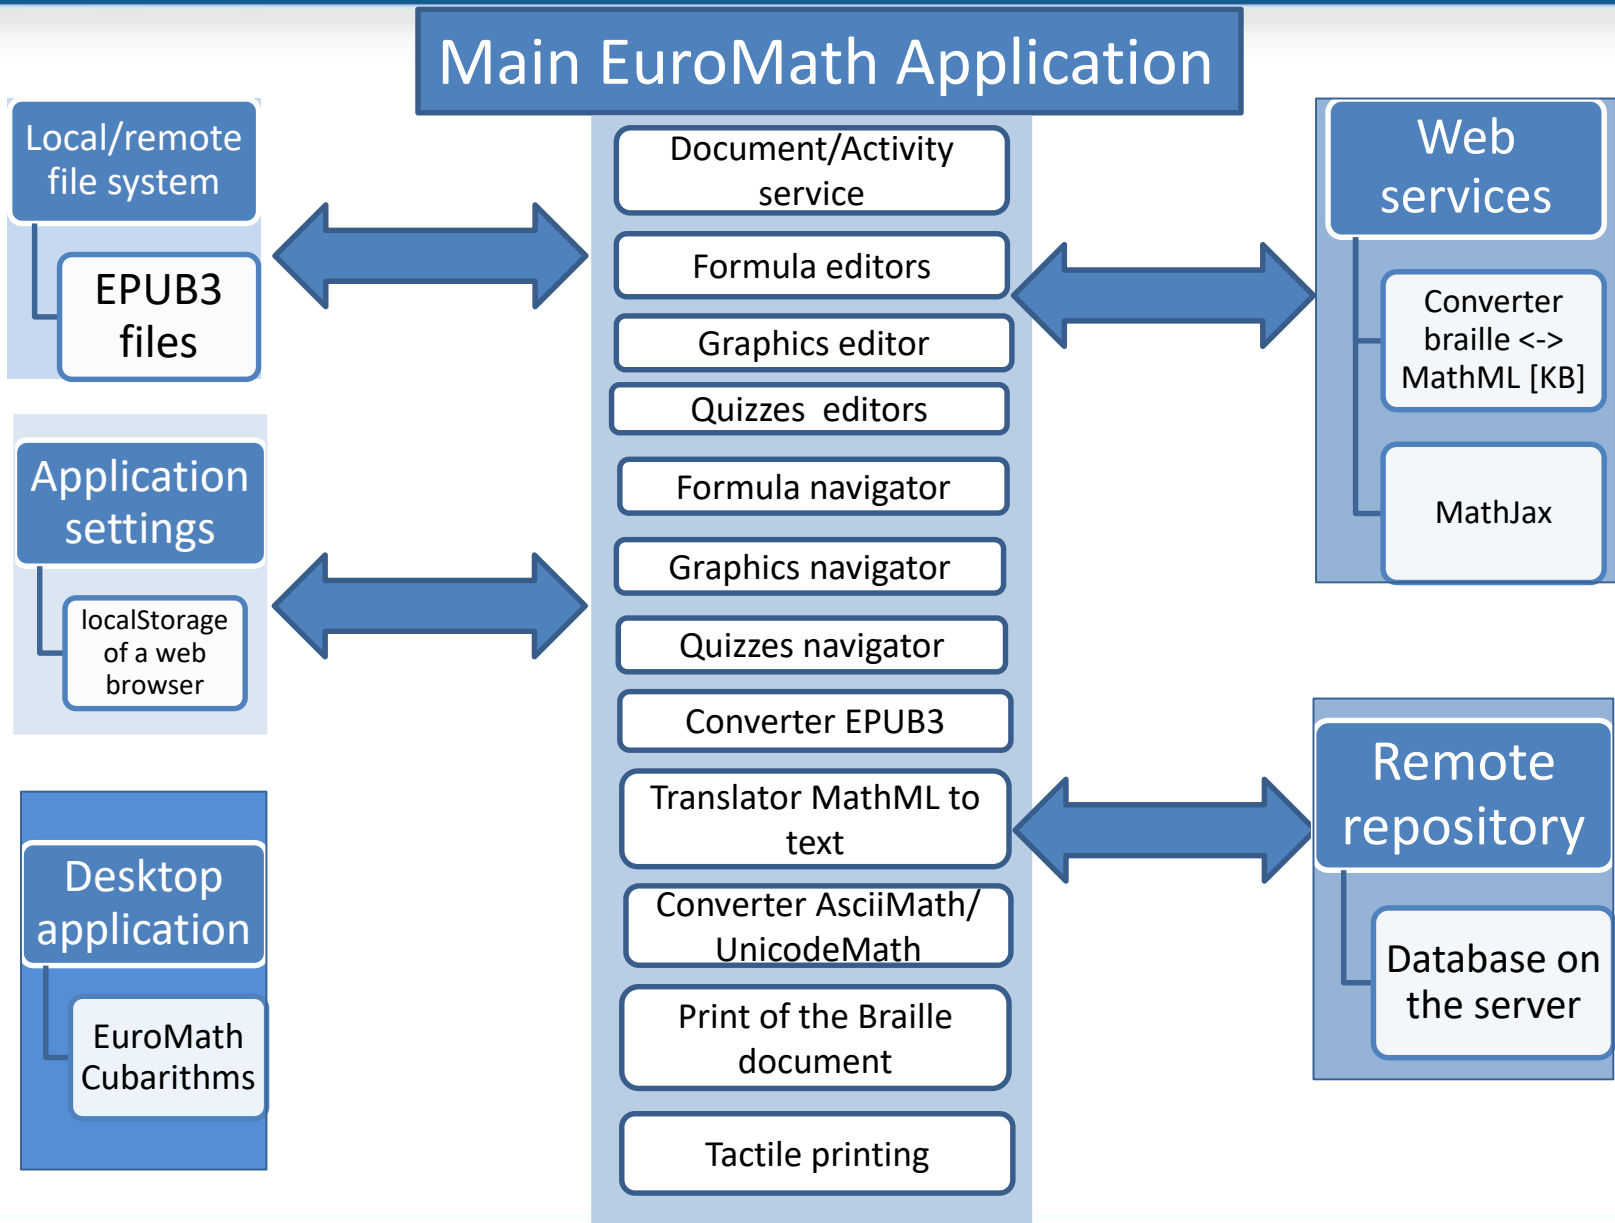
Main EuroMath Application

Local/remote file system

EPUB3 files

Application settings

localStorage of a web browser

Desktop application

EuroMath Cubarithms

Document/Activity service

Formula editors

Graphics editor

Quizzes editors

Formula navigator

Graphics navigator

Quizzes navigator

Converter EPUB3

Translator MathML to text

Converter AsciiMath/ UnicodeMath

Print of the Braille document

Tactile printing

Web services

Converter braille <-> MathML [KB]

MathJax

Remote repository

Database on the server